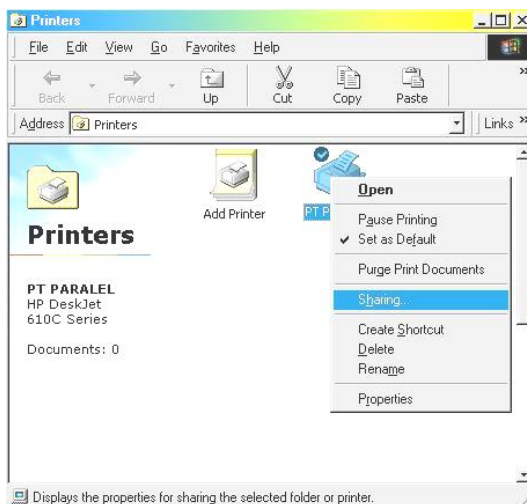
Printers
File Edit View Go Favorites Help
Back Forward Up Cut Copy Paste
Address Printers Links
Printers
PT PARALEL
HP DeskJet
610C Series
Documents: 0
Add Printer
PT P
Open
Pause Printing
Set as Default
Purge Print Documents
Sharing...
Create Shortcut
Delete
Rename
Properties
Displays the properties for sharing the selected folder or printer.